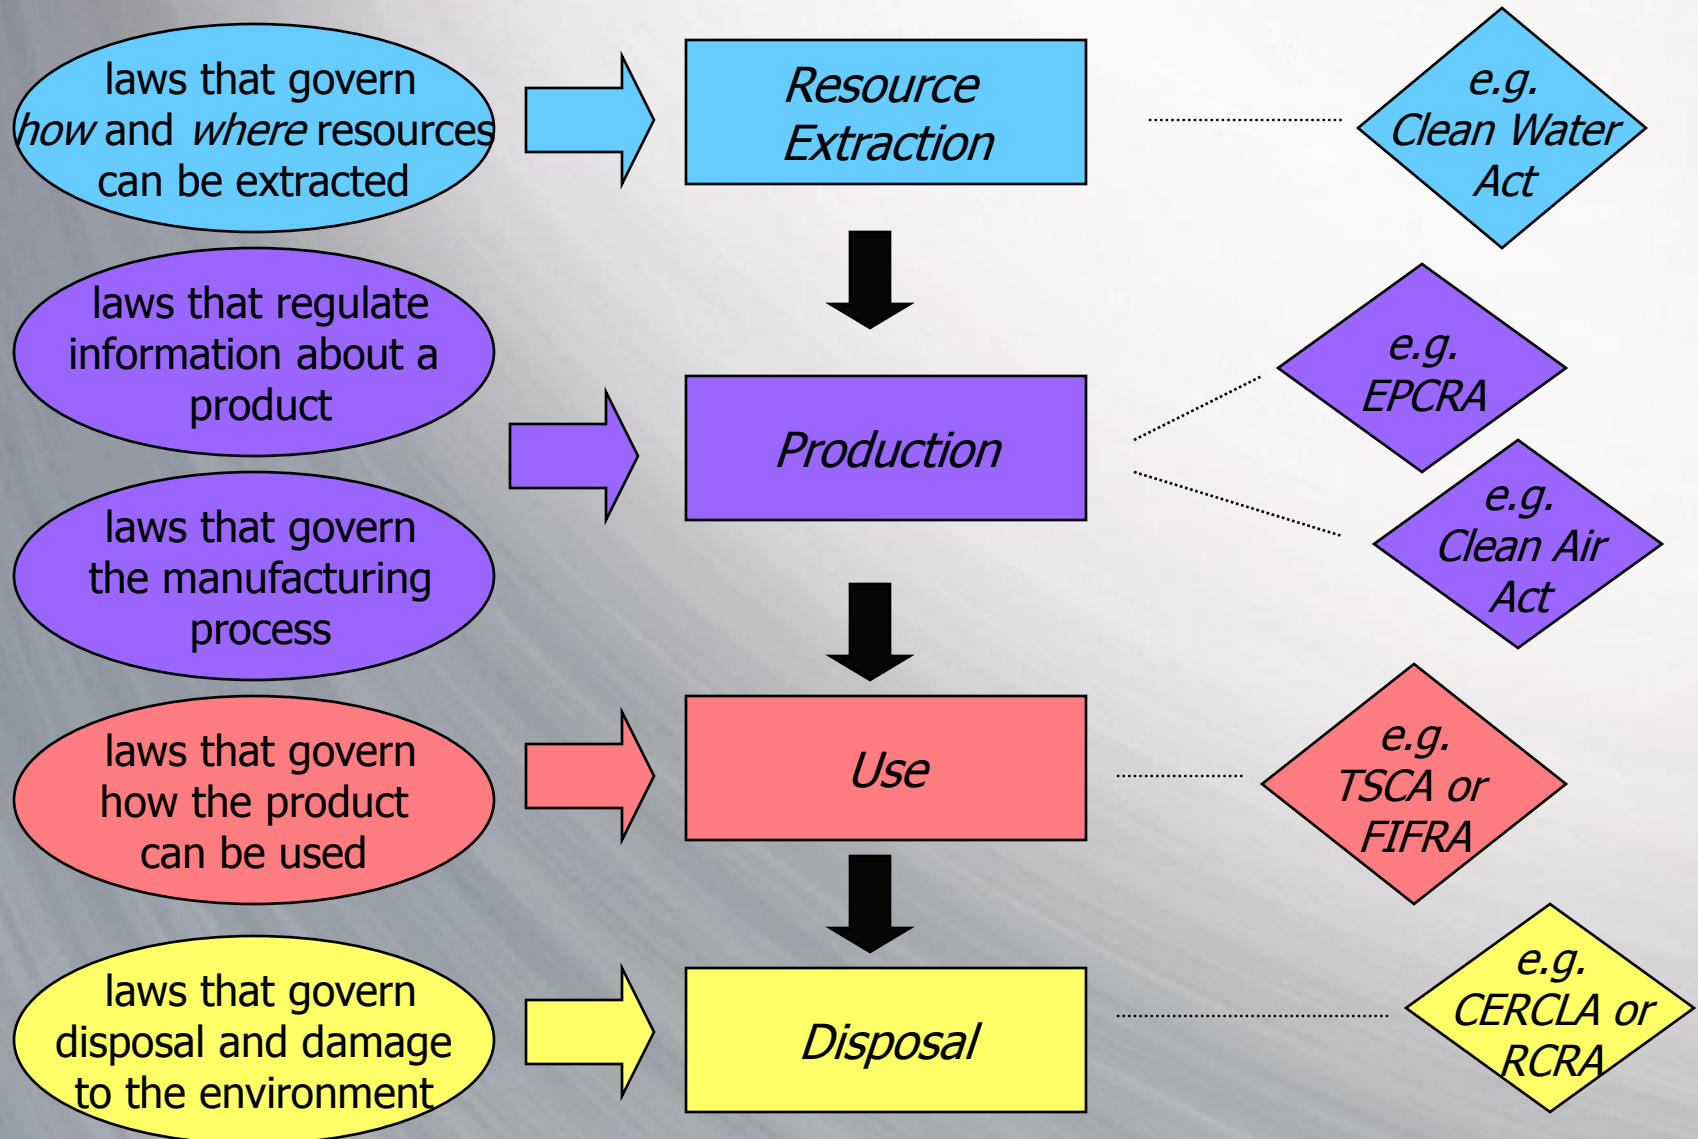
laws that govern *how* and *where* resources can be extracted

Resource Extraction

e.g. Clean Water Act

laws that regulate information about a product

laws that govern the manufacturing process

Production

e.g. EPCRA

e.g. Clean Air Act

laws that govern how the product can be used

Use

e.g. TSCA or FIFRA

laws that govern disposal and damage to the environment

Disposal

e.g. CERCLA or RCRA